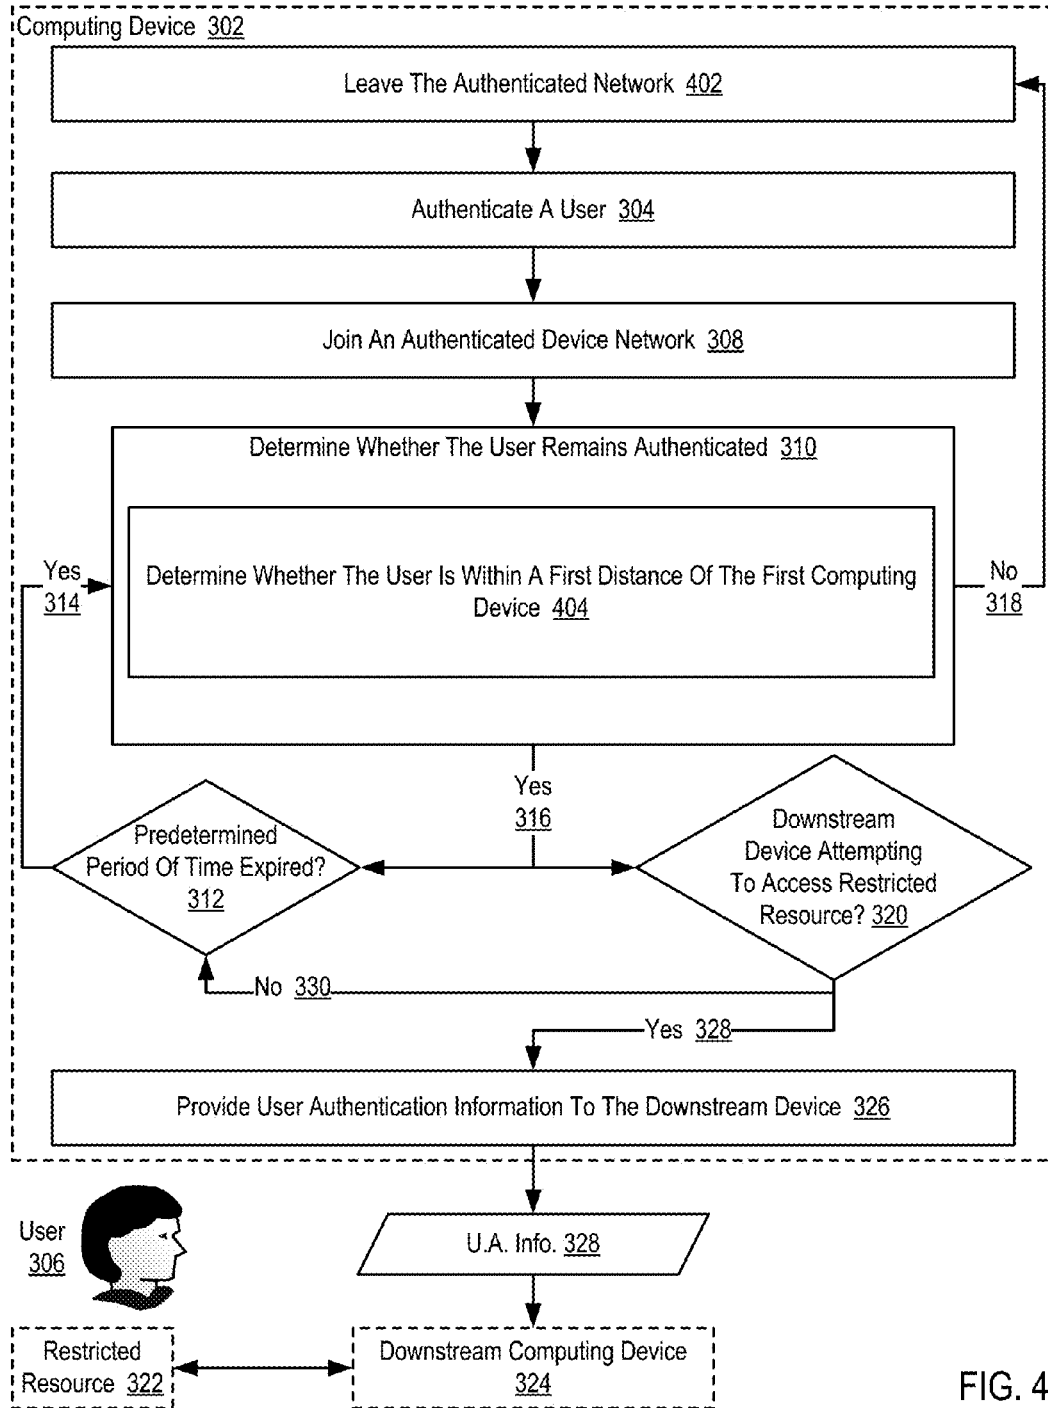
Computing Device 302

Leave The Authenticated Network 402

Authenticate A User 304

Join An Authenticated Device Network 308

Determine Whether The User Remains Authenticated 310

Determine Whether The User Is Within A First Distance Of The First Computing Device 404

Yes 314

No 318

Yes 316

Predetermined Period Of Time Expired? 312

Downstream Device Attempting To Access Restricted Resource? 320

No 330

Yes 328

Provide User Authentication Information To The Downstream Device 326

User 306

U.A. Info. 328

Restricted Resource 322

Downstream Computing Device 324

FIG. 4